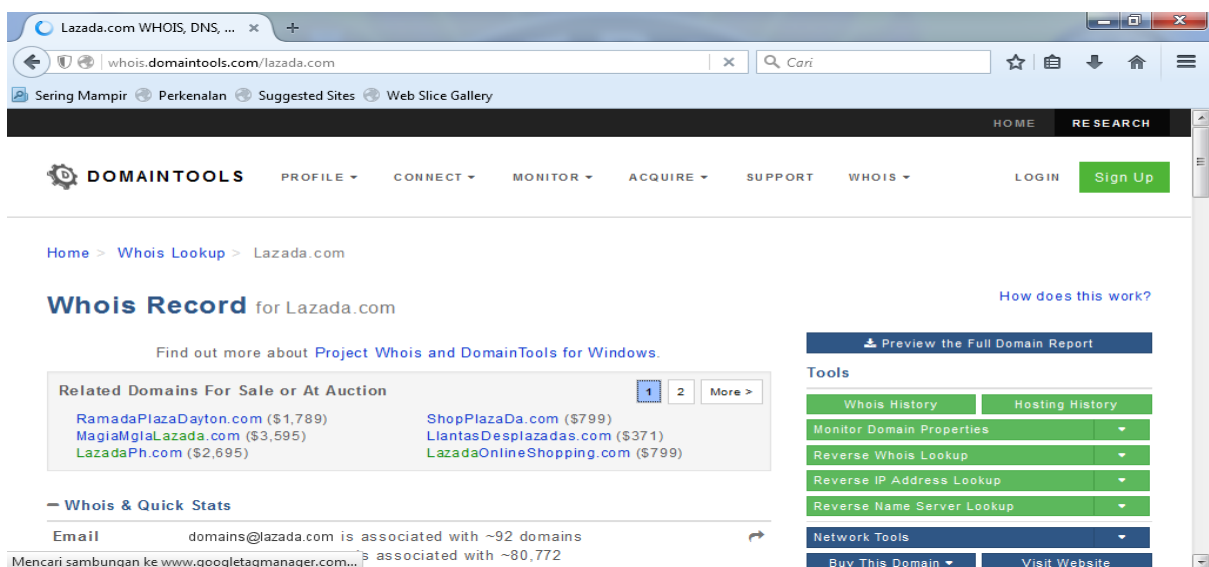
Lazada.com WHOIS, DNS, ... ×

whois.domaintools.com/lazada.com

Cari

Sering Mampir Perkenalan Suggested Sites Web Slice Gallery

HOME RESEARCH

DOMAINTOOLS PROFILE ▾ CONNECT ▾ MONITOR ▾ ACQUIRE ▾ SUPPORT WHOIS ▾ LOGIN Sign Up

Home > Whois Lookup > Lazada.com

Whois Record for Lazada.com

How does this work?

Find out more about Project Whois and DomainTools for Windows.

Related Domains For Sale or At Auction 1 2 More >

RamadaPlazaDayton.com ($1,789)
MagiaMglaLazada.com ($3,595)
LazadaPh.com ($2,695)
ShopPlazaDa.com ($799)
LlantasDesplazadas.com ($371)
LazadaOnlineShopping.com ($799)

— Whois & Quick Stats

Email domains@lazada.com is associated with ~92 domains
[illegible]s associated with ~80,772

Mencari sambungan ke www.googletagmanager.com...

Preview the Full Domain Report

Tools

Whois History
Hosting History
Monitor Domain Properties
Reverse Whois Lookup
Reverse IP Address Lookup
Reverse Name Server Lookup
Network Tools
Buy This Domain ▾
Visit Website